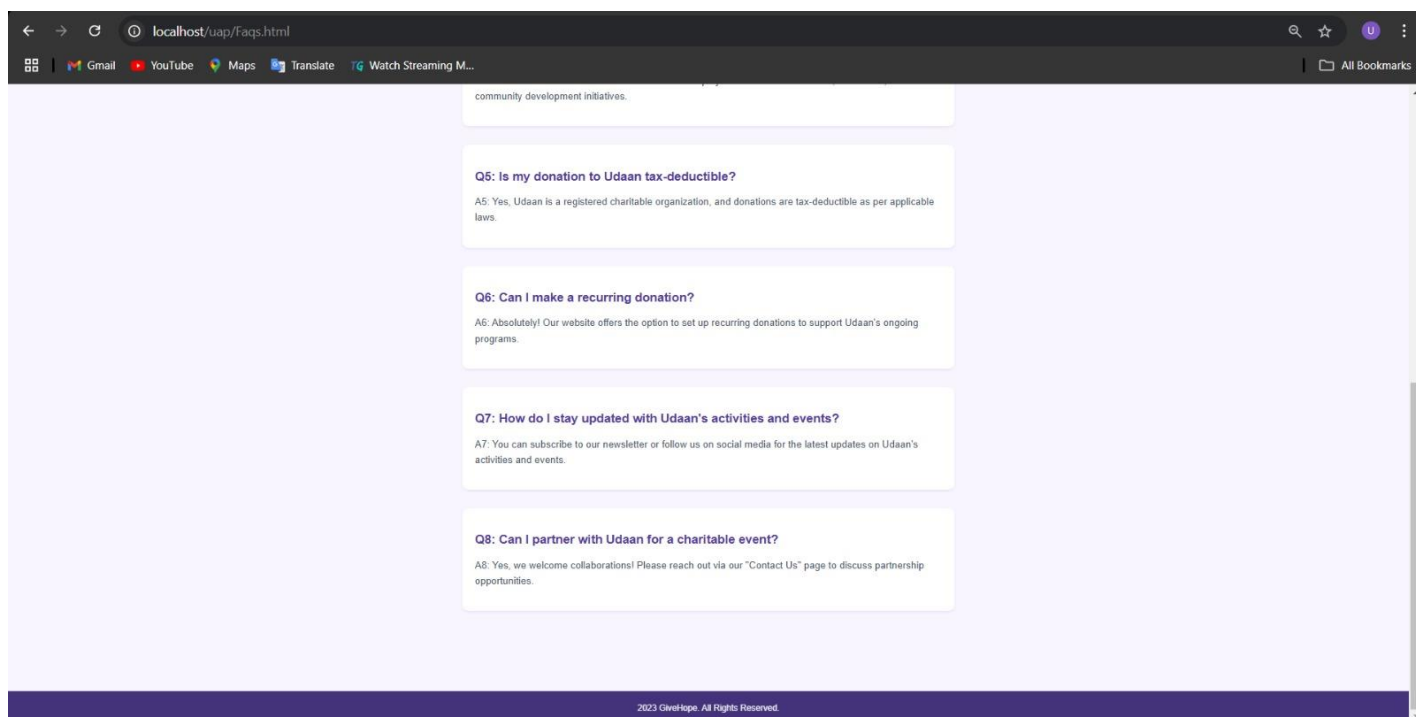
localhost/uap/Faqs.html

Gmail YouTube Maps Translate Watch Streaming M...

All Bookmarks

community development initiatives.

Q5: Is my donation to Udaan tax-deductible?

A5: Yes, Udaan is a registered charitable organization, and donations are tax-deductible as per applicable laws.

Q6: Can I make a recurring donation?

A6: Absolutely! Our website offers the option to set up recurring donations to support Udaan's ongoing programs.

Q7: How do I stay updated with Udaan's activities and events?

A7: You can subscribe to our newsletter or follow us on social media for the latest updates on Udaan's activities and events.

Q8: Can I partner with Udaan for a charitable event?

A8: Yes, we welcome collaborations! Please reach out via our "Contact Us" page to discuss partnership opportunities.

2023 GiveHope. All Rights Reserved.